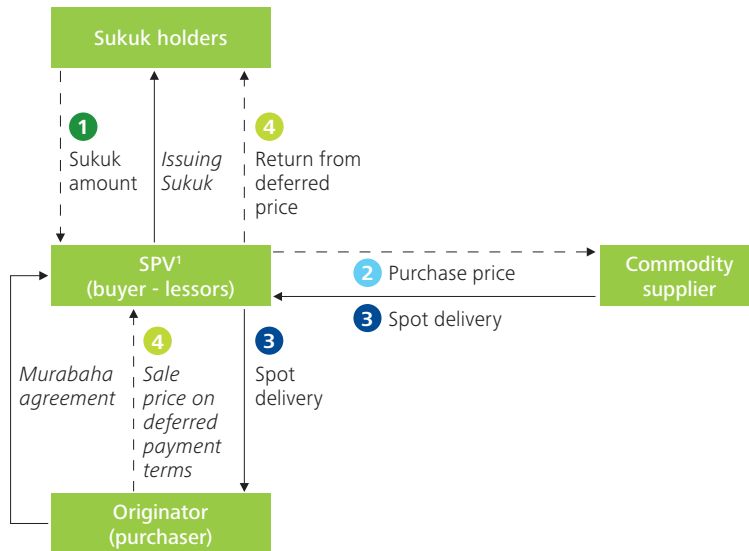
Sukuk holders

1
Sukuk amount

Issuing Sukuk

4
Return from deferred price

SPV$^1$
(buyer - lessors)

2 Purchase price

3 Spot delivery

Commodity supplier

Murabaha agreement

4
Sale price on deferred payment terms

3
Spot delivery

Originator
(purchaser)